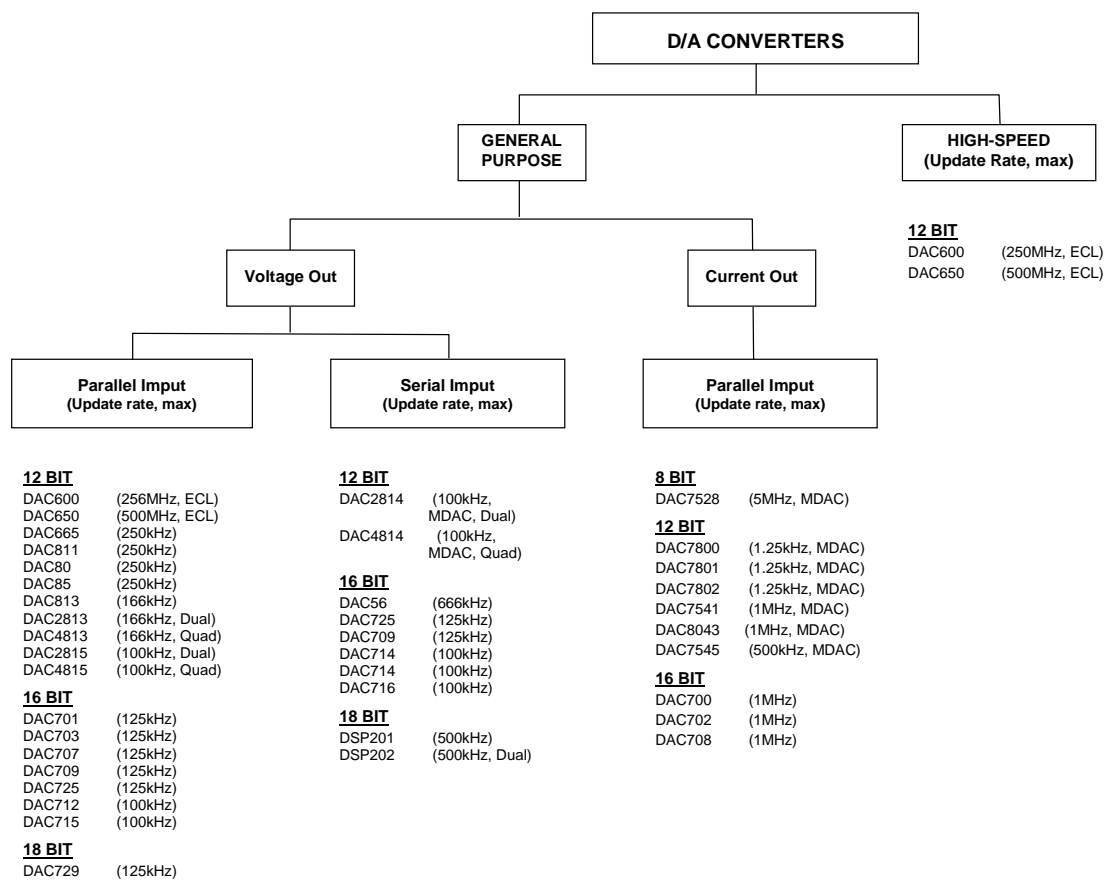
D/A CONVERTERS

GENERAL PURPOSE

HIGH-SPEED (Update Rate, max)

12 BIT
DAC600 (250MHz, ECL)
DAC650 (500MHz, ECL)

Voltage Out

Current Out

Parallel Imput (Update rate, max)

Serial Imput (Update rate, max)

Parallel Imput (Update rate, max)

12 BIT
DAC600 (256MHz, ECL)
DAC650 (500MHz, ECL)
DAC665 (250kHz)
DAC811 (250kHz)
DAC80 (250kHz)
DAC85 (250kHz)
DAC813 (166kHz)
DAC2813 (166kHz, Dual)
DAC4813 (166kHz, Quad)
DAC2815 (100kHz, Dual)
DAC4815 (100kHz, Quad)

16 BIT
DAC701 (125kHz)
DAC703 (125kHz)
DAC707 (125kHz)
DAC709 (125kHz)
DAC725 (125kHz)
DAC712 (100kHz)
DAC715 (100kHz)

18 BIT
DAC729 (125kHz)

12 BIT
DAC2814 (100kHz, MDAC, Dual)
DAC4814 (100kHz, MDAC, Quad)

16 BIT
DAC56 (666kHz)
DAC725 (125kHz)
DAC709 (125kHz)
DAC714 (100kHz)
DAC714 (100kHz)
DAC716 (100kHz)

18 BIT
DSP201 (500kHz)
DSP202 (500kHz, Dual)

8 BIT
DAC7528 (5MHz, MDAC)

12 BIT
DAC7800 (1.25kHz, MDAC)
DAC7801 (1.25kHz, MDAC)
DAC7802 (1.25kHz, MDAC)
DAC7541 (1MHz, MDAC)
DAC8043 (1MHz, MDAC)
DAC7545 (500kHz, MDAC)

16 BIT
DAC700 (1MHz)
DAC702 (1MHz)
DAC708 (1MHz)